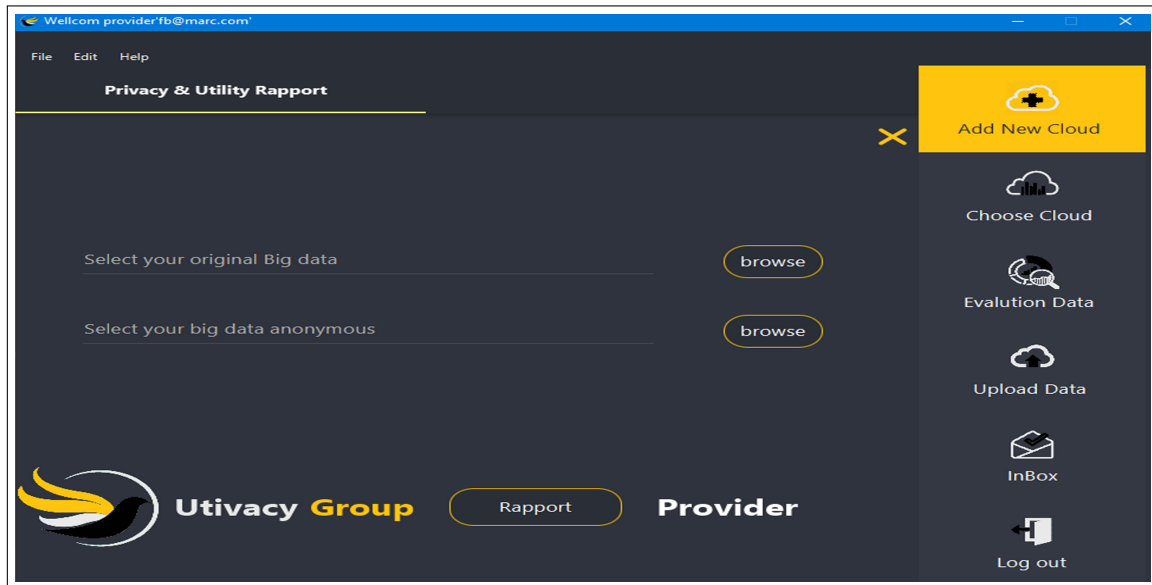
Wellcom provider'fb@marc.com'

File Edit Help

Privacy & Utility Rapport

Select your original Big data

browse

Select your big data anonymous

browse

Utivacy Group

Rapport

Provider

Add New Cloud

Choose Cloud

Evalution Data

Upload Data

InBox

Log out